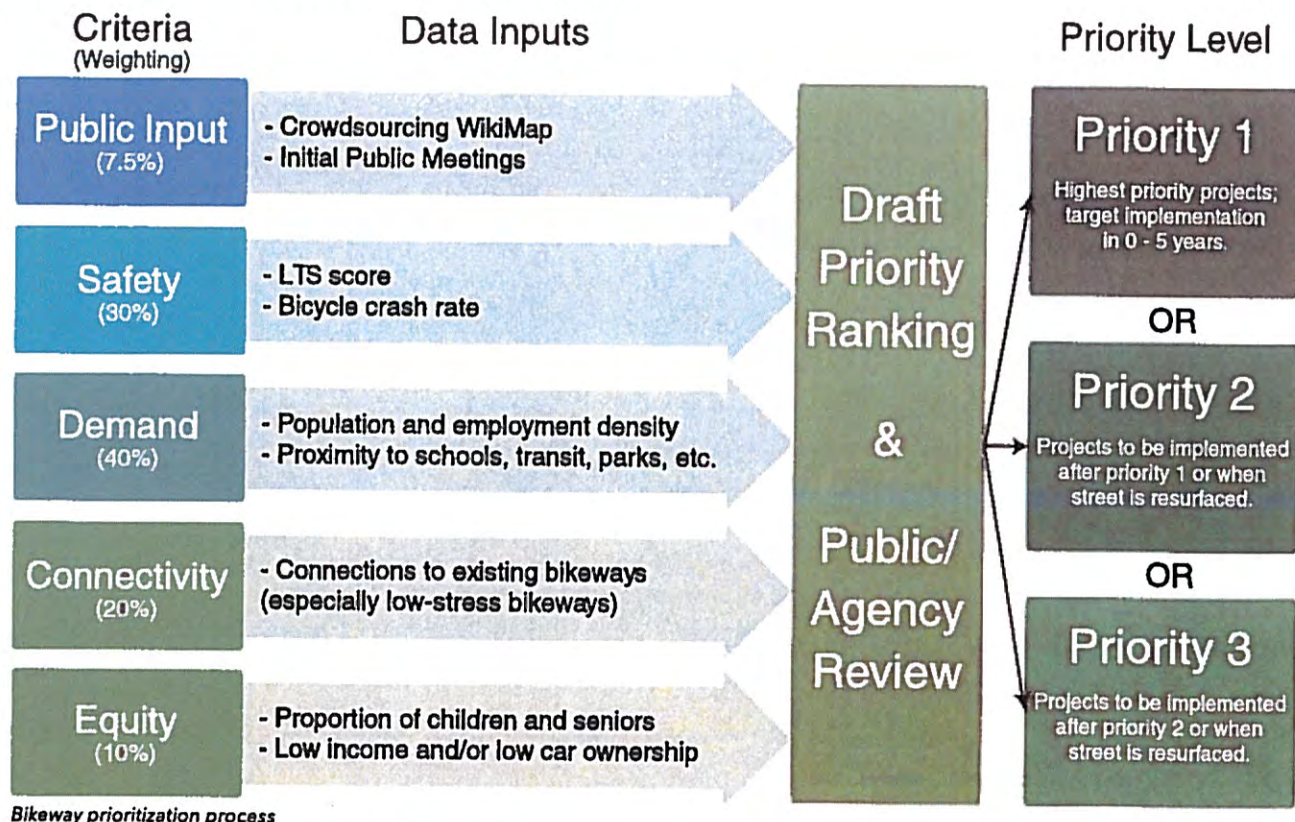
Criteria
(Weighting)

Data Inputs

Priority Level

Public Input
(7.5%)

- Crowdsourcing WikiMap
- Initial Public Meetings

Safety
(30%)

- LTS score
- Bicycle crash rate

Demand
(40%)

- Population and employment density
- Proximity to schools, transit, parks, etc.

Connectivity
(20%)

- Connections to existing bikeways (especially low-stress bikeways)

Equity
(10%)

- Proportion of children and seniors
- Low income and/or low car ownership

Draft Priority Ranking & Public/ Agency Review

Priority 1
Highest priority projects; target implementation in 0 - 5 years.

OR

Priority 2
Projects to be implemented after priority 1 or when street is resurfaced.

OR

Priority 3
Projects to be implemented after priority 2 or when street is resurfaced.

Bikeway prioritization process